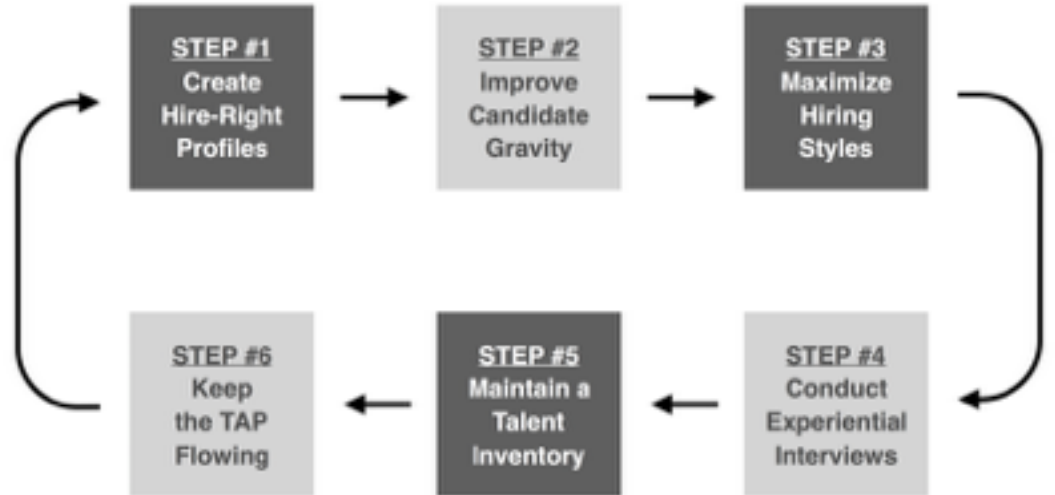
STEP #1
Create Hire-Right Profiles

STEP #2
Improve Candidate Gravity

STEP #3
Maximize Hiring Styles

STEP #4
Conduct Experiential Interviews

STEP #5
Maintain a Talent Inventory

STEP #6
Keep the TAP Flowing